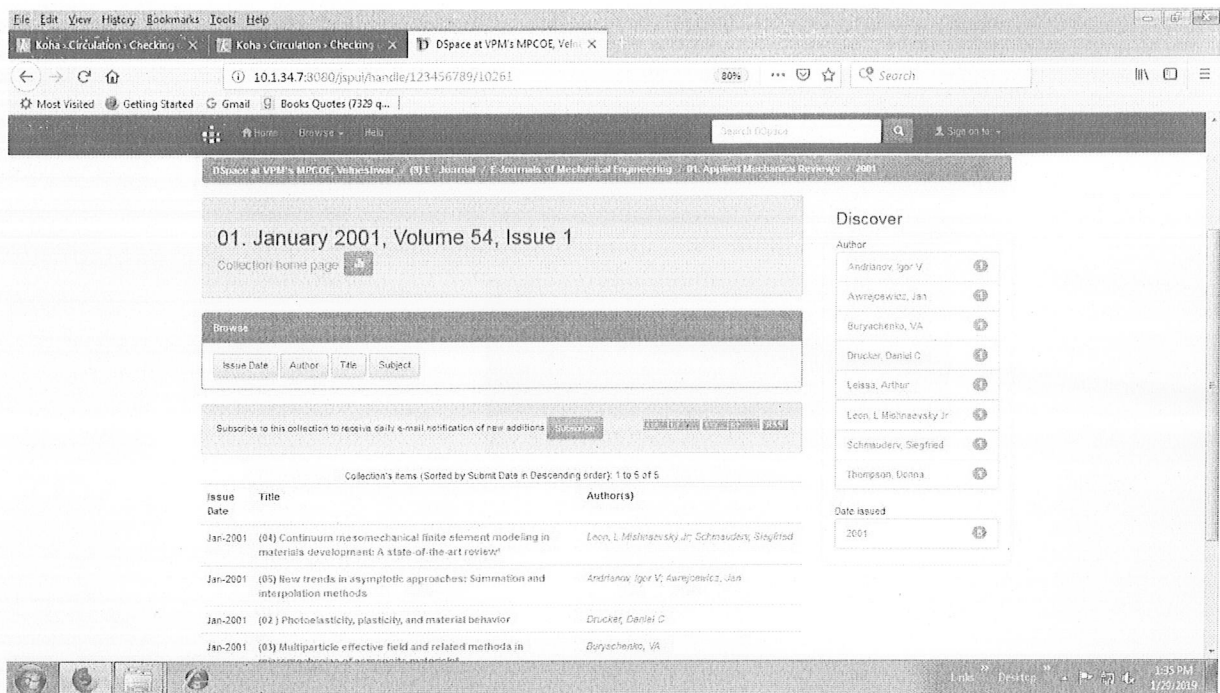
File Edit View History Bookmarks Tools Help

Koha › Circulation › Checking × | Koha › Circulation › Checking × | DSpace at VPM's MPCOE, Velne ×

10.1.34.7:8080/jspui/handle/123456789/10261 80% Search

Most Visited Getting Started Gmail Books Quotes (7329 q...

Home Browse Help Search DSpace Sign on to

DSpace at VPM's MPCOE, Velneshwar / (3) E - Journal / E-Journals of Mechanical Engineering / 01. Applied Mechanics Reviews / 2001

01. January 2001, Volume 54, Issue 1

Collection home page

Browse

Issue Date | Author | Title | Subject

Subscribe to this collection to receive daily e-mail notification of new additions Subscribe

Collection's items (Sorted by Submit Date in Descending order): 1 to 5 of 5

| Issue Date | Title | Author(s) |
|---|---|---|
| Jan-2001 | (04) Continuum mesomechanical finite element modeling in materials development: A state-of-the-art review¹ | Leon, L Mishnaevsky Jr; Schmauders, Siegfried |
| Jan-2001 | (05) New trends in asymptotic approaches: Summation and interpolation methods | Andrianov, Igor V; Awrejcewicz, Jan |
| Jan-2001 | (02 ) Photoelasticity, plasticity, and material behavior | Drucker, Daniel C |
| Jan-2001 | (03) Multiparticle effective field and related methods in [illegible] | Buryachenko, VA |

Discover

Author

Andrianov, Igor V
Awrejcewicz, Jan
Buryachenko, VA
Drucker, Daniel C
Leissa, Arthur
Leon, L Mishnaevsky Jr
Schmauders, Siegfried
Thompson, Donna

Date issued

2001

Links Desktop 1:35 PM 1/29/2019